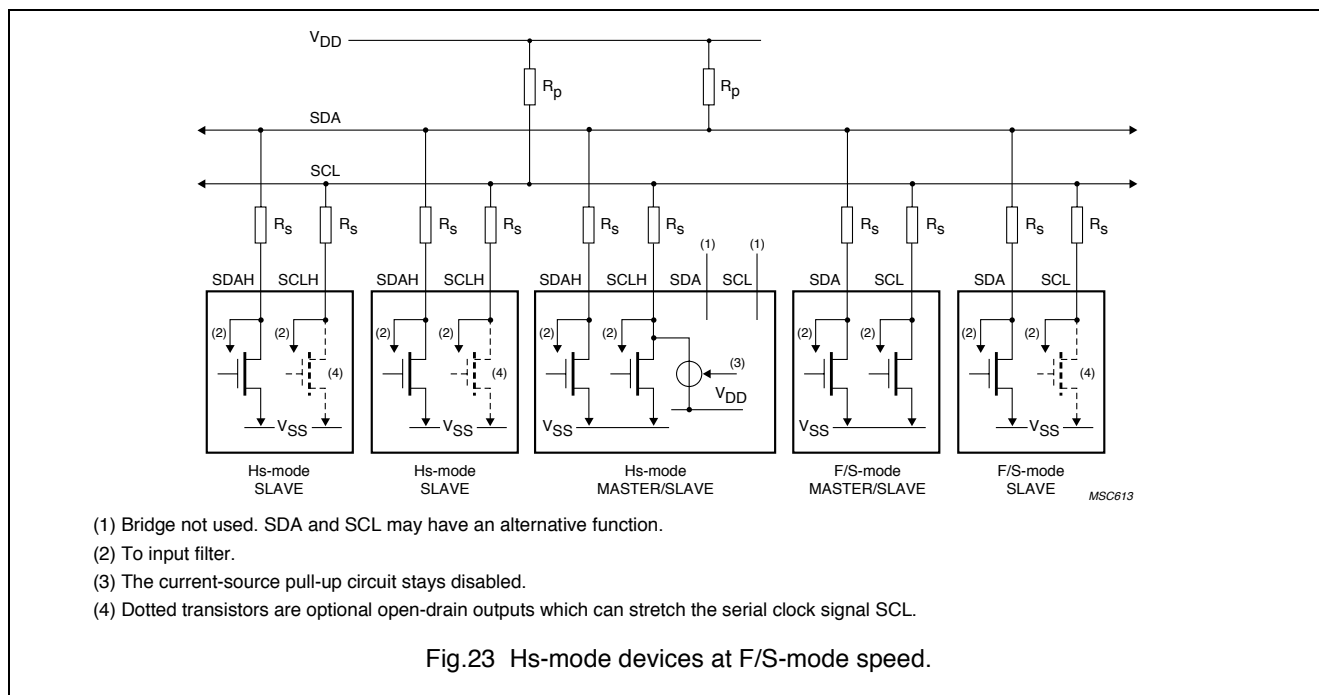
$V_{DD}$

$R_p$ $R_p$

SDA

SCL

$R_S$ $R_S$ $R_S$ $R_S$ $R_S$ $R_S$ $R_S$ $R_S$ $R_S$ $R_S$

SDAH SCLH
(2) (2) (4)
$V_{SS}$
Hs-mode SLAVE

SDAH SCLH
(2) (2) (4)
$V_{SS}$
Hs-mode SLAVE

SDAH SCLH SDA (1) SCL (1)
(2) (2) (3)
$V_{DD}$
$V_{SS}$
Hs-mode MASTER/SLAVE

SDA SCL
(2) (2)
$V_{SS}$
F/S-mode MASTER/SLAVE

SDA SCL
(2) (2) (4)
$V_{SS}$
F/S-mode SLAVE

MSC613

(1) Bridge not used. SDA and SCL may have an alternative function.

(2) To input filter.

(3) The current-source pull-up circuit stays disabled.

(4) Dotted transistors are optional open-drain outputs which can stretch the serial clock signal SCL.

Fig.23 Hs-mode devices at F/S-mode speed.